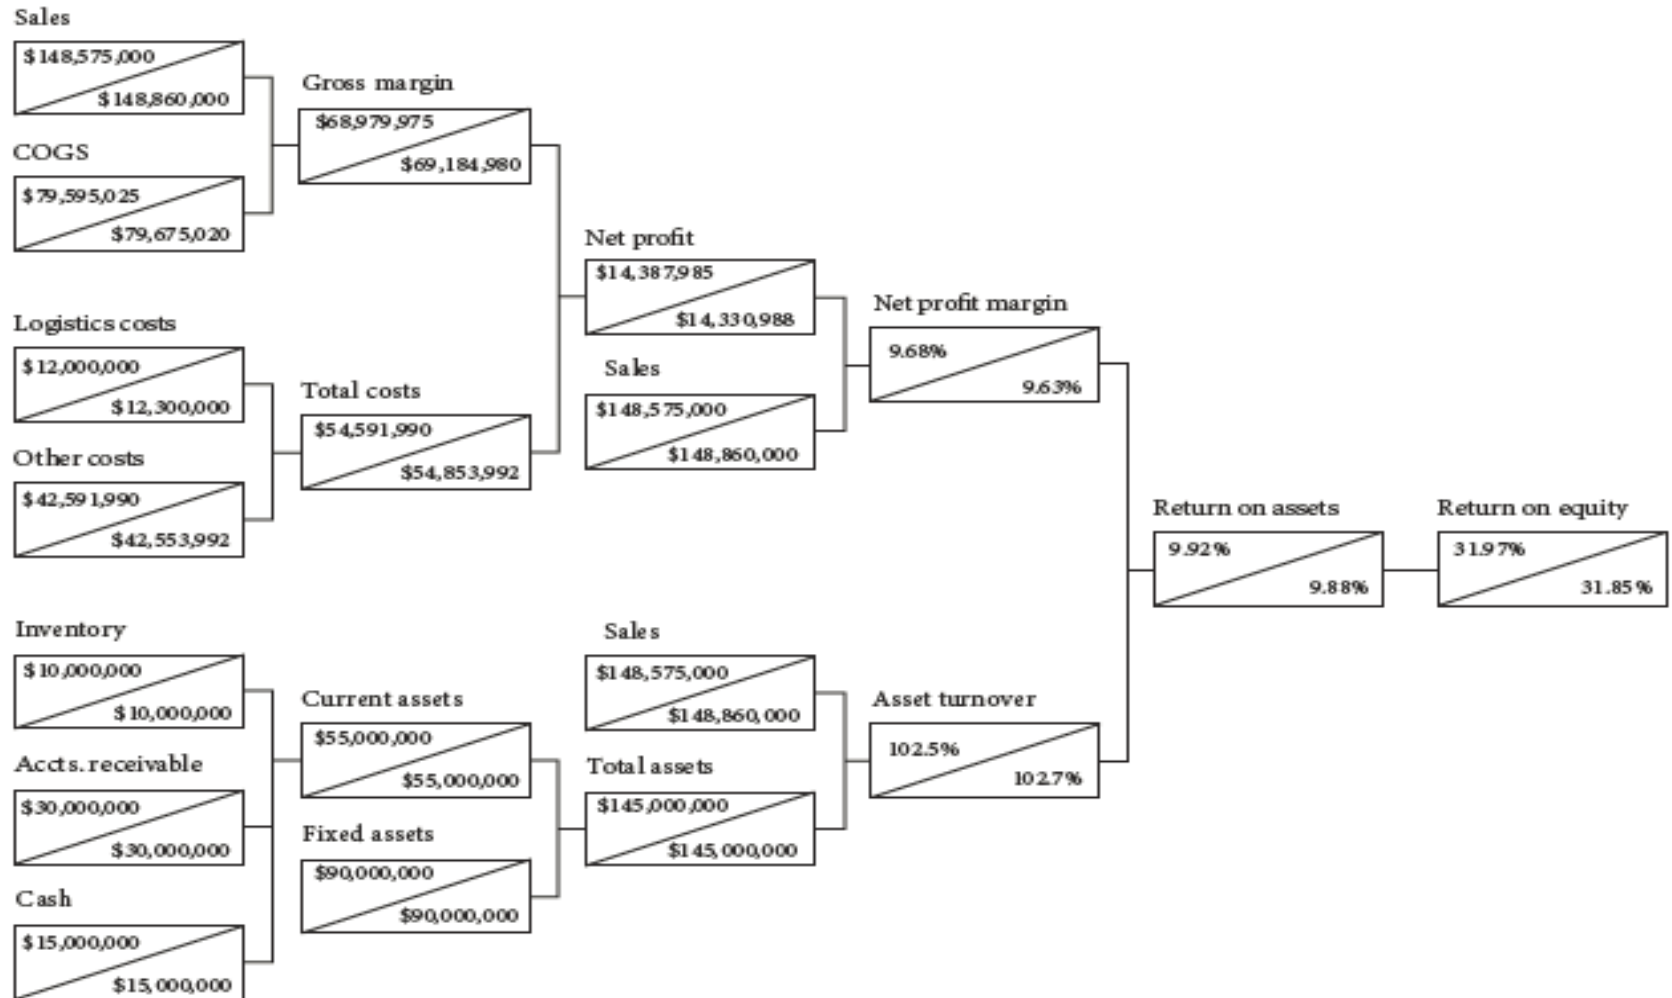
Sales
$148,575,000
$148,860,000

COGS
$79,595,025
$79,675,020

Gross margin
$68,979,975
$69,184,980

Logistics costs
$12,000,000
$12,300,000

Other costs
$42,591,990
$42,553,992

Total costs
$54,591,990
$54,853,992

Net profit
$14,387,985
$14,330,988

Sales
$148,575,000
$148,860,000

Net profit margin
9.68%
9.63%

Inventory
$10,000,000
$10,000,000

Accts. receivable
$30,000,000
$30,000,000

Cash
$15,000,000
$15,000,000

Current assets
$55,000,000
$55,000,000

Fixed assets
$90,000,000
$90,000,000

Sales
$148,575,000
$148,860,000

Total assets
$145,000,000
$145,000,000

Asset turnover
102.5%
102.7%

Return on assets
9.92%
9.88%

Return on equity
31.97%
31.85%